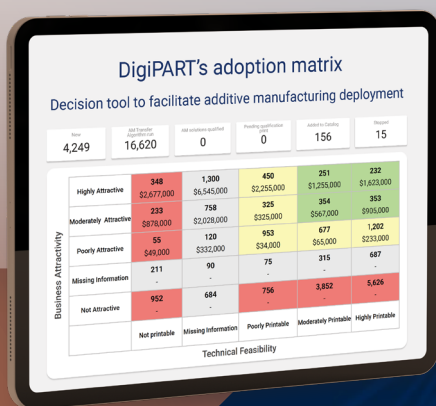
DigiPART's adoption matrix

Decision tool to facilitate additive manufacturing deployment

New
4,249

AM Transfer Algorithm run
16,620

AM solutions qualified
0

Pending qualification (3D)
0

Added to Catalog
156

Shipped
15

Business Attractivity

| | | | | | |
|---|---|---|---|---|---|
| Highly Attractive | 348 $2,677,000 | 1,300 $6,545,000 | 450 $2,255,000 | 251 $1,255,000 | 232 $1,623,000 |
| Moderately Attractive | 233 $878,000 | 758 $2,028,000 | 325 $325,000 | 354 $567,000 | 353 $905,000 |
| Poorly Attractive | 55 $49,000 | 120 $332,000 | 953 $34,000 | 677 $65,000 | 1,202 $233,000 |
| Missing Information | 211 - | 90 - | 75 - | 315 - | 687 - |
| Not Attractive | 952 - | 684 - | 756 - | 3,852 - | 5,626 - |
| | Not printable | Missing Information | Poorly Printable | Moderately Printable | Highly Printable |

Technical Feasibility